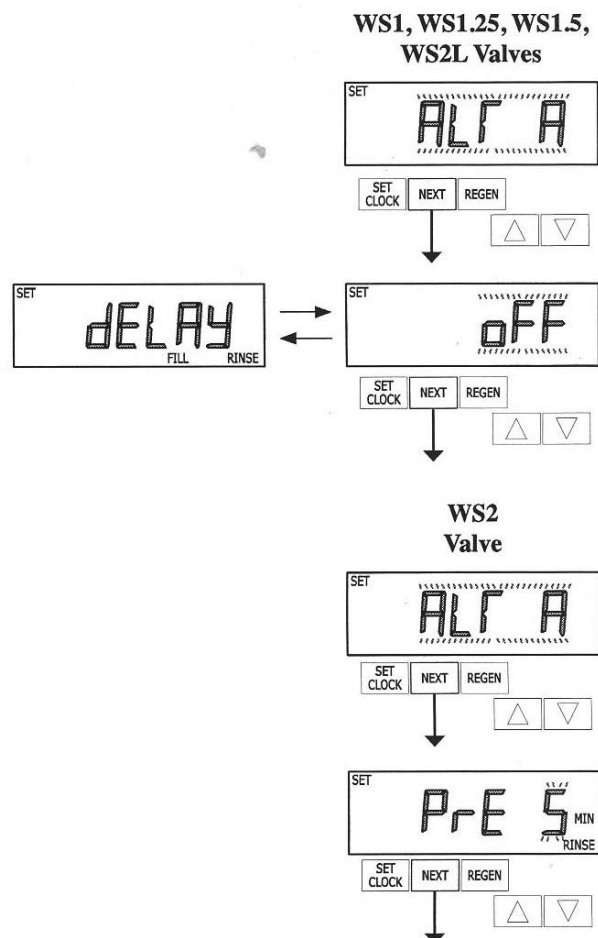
WS1, WS1.25, WS1.5, WS2L Valves

SET
ALT A

SET CLOCK NEXT REGEN

SET
dELAY
FILL RINSE

SET
oFF

SET CLOCK NEXT REGEN

WS2 Valve

SET
ALT A

SET CLOCK NEXT REGEN

SET
PrE 5 MIN RINSE

SET CLOCK NEXT REGEN